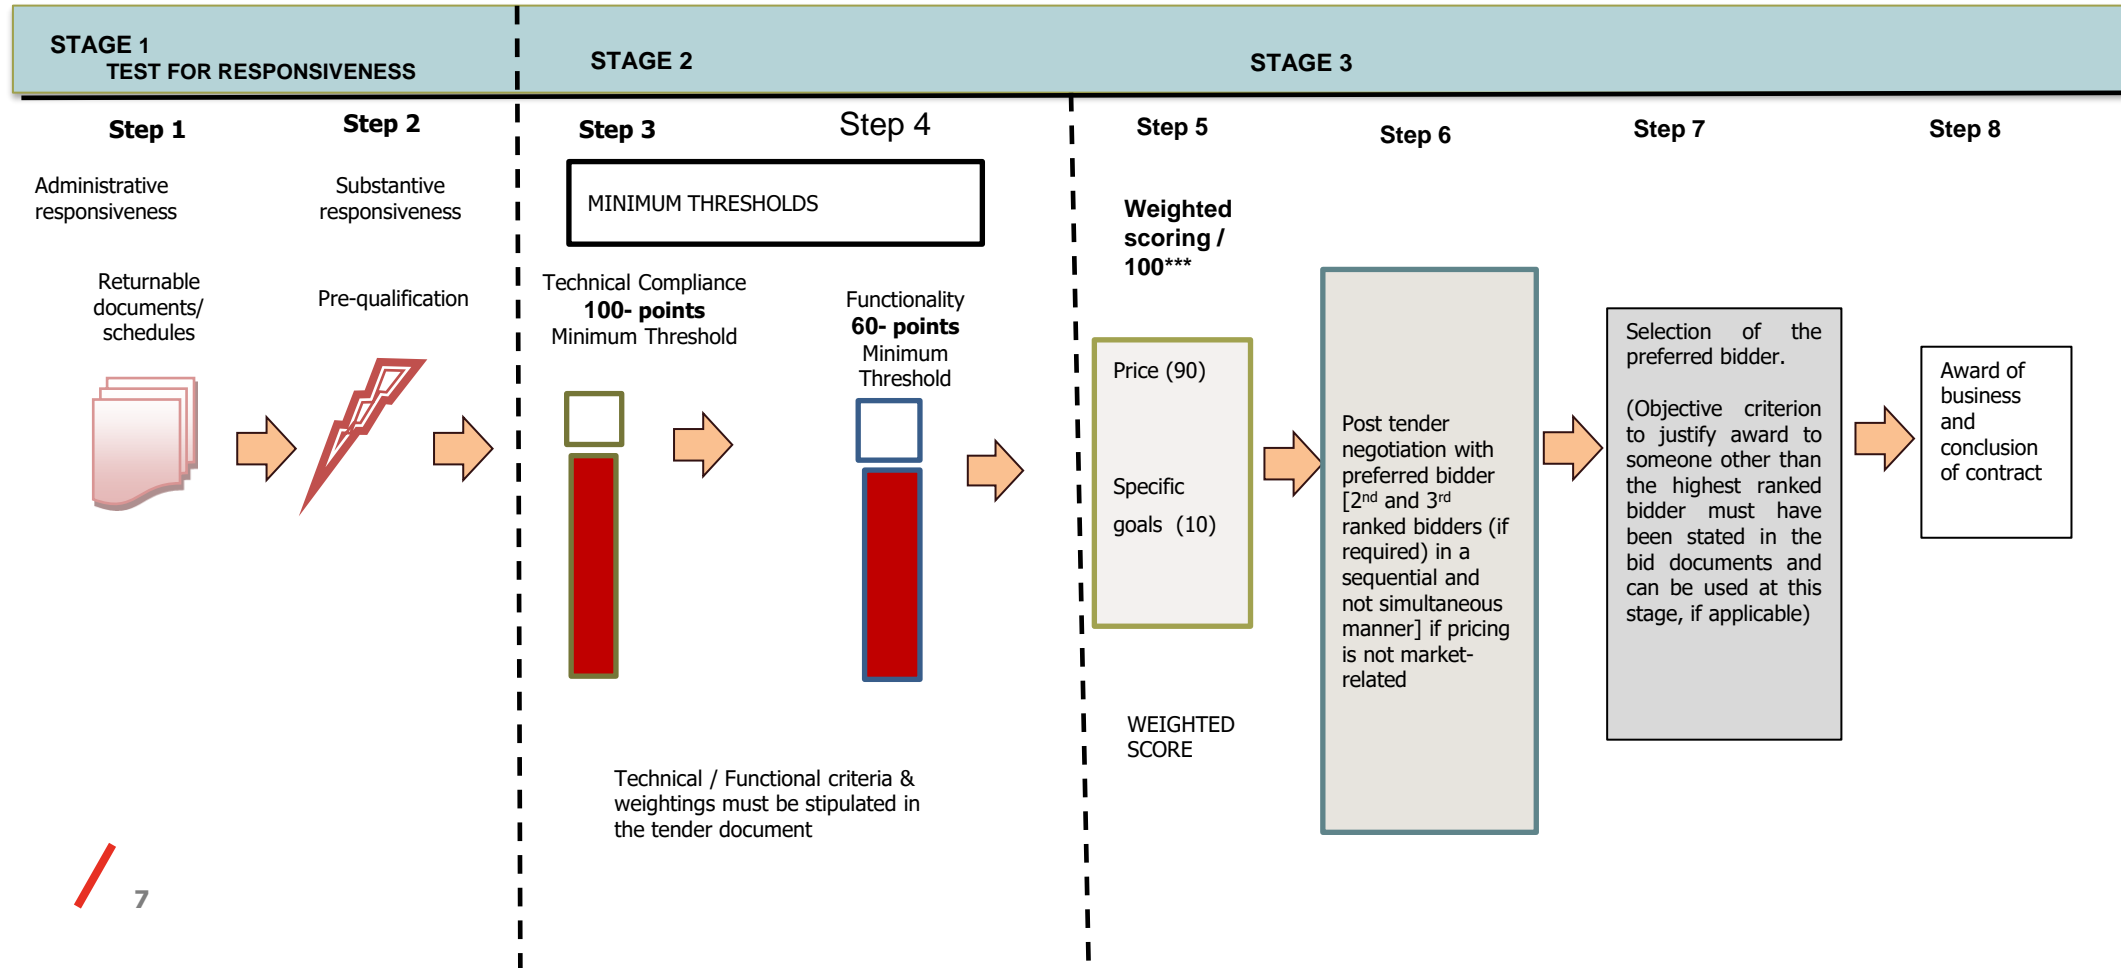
STAGE 1
TEST FOR RESPONSIVENESS

STAGE 2

STAGE 3

Step 1

Administrative responsiveness

Returnable documents/ schedules

Step 2

Substantive responsiveness

Pre-qualification

Step 3

Step 4

MINIMUM THRESHOLDS

Technical Compliance
**100- points**
Minimum Threshold

Functionality
**60- points**
Minimum Threshold

Technical / Functional criteria & weightings must be stipulated in the tender document

Step 5

**Weighted scoring / 100*****

Price (90)

Specific goals (10)

WEIGHTED SCORE

Step 6

Post tender negotiation with preferred bidder [2$^{nd}$ and 3$^{rd}$ ranked bidders (if required) in a sequential and not simultaneous manner] if pricing is not market-related

Step 7

Selection of the preferred bidder.

(Objective criterion to justify award to someone other than the highest ranked bidder must have been stated in the bid documents and can be used at this stage, if applicable)

Step 8

Award of business and conclusion of contract

7